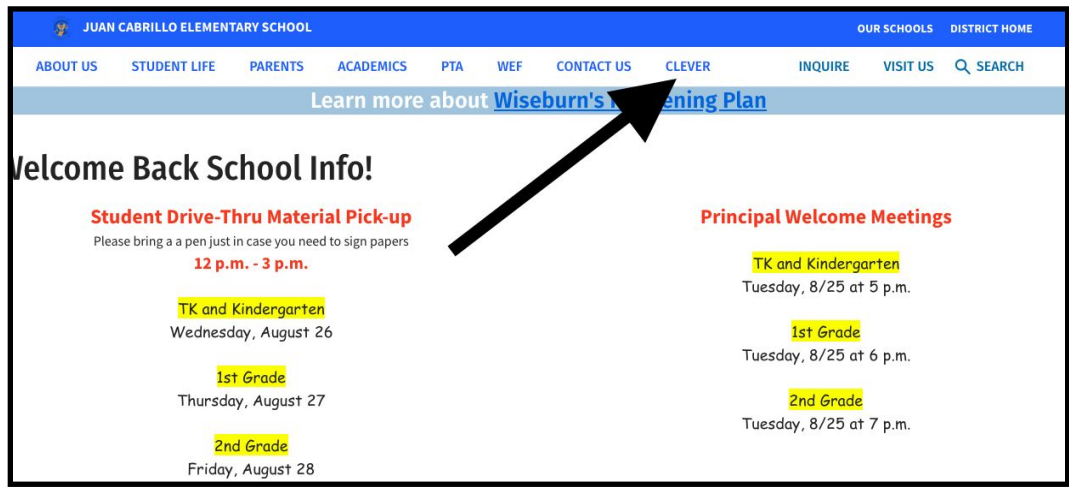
JUAN CABRILLO ELEMENTARY SCHOOL

OUR SCHOOLS DISTRICT HOME

ABOUT US STUDENT LIFE PARENTS ACADEMICS PTA WEF CONTACT US CLEVER INQUIRE VISIT US SEARCH

Learn more about Wiseburn's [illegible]ening Plan

Velcome Back School Info!

Student Drive-Thru Material Pick-up

Please bring a a pen just in case you need to sign papers

12 p.m. - 3 p.m.

TK and Kindergarten
Wednesday, August 26

1st Grade
Thursday, August 27

2nd Grade
Friday, August 28

Principal Welcome Meetings

TK and Kindergarten
Tuesday, 8/25 at 5 p.m.

1st Grade
Tuesday, 8/25 at 6 p.m.

2nd Grade
Tuesday, 8/25 at 7 p.m.